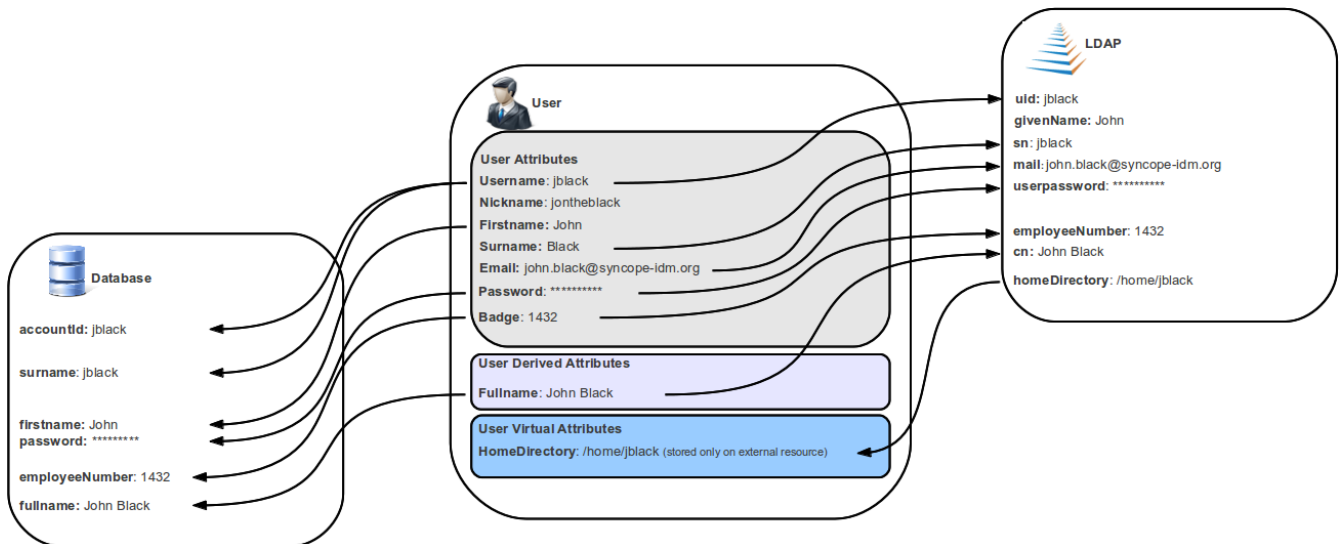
Database

accountId: jblack

surname: jblack

firstname: John
password: *********

employeeNumber: 1432

fullname: John Black

User

User Attributes
Username: jblack
Nickname: jontheblack
Firstname: John
Surname: Black
Email: john.black@syncope-idm.org
Password: **********
Badge: 1432

User Derived Attributes
Fullname: John Black

User Virtual Attributes
HomeDirectory: /home/jblack (stored only on external resource)

LDAP

uid: jblack
givenName: John
sn: jblack
mail: john.black@syncope-idm.org
userpassword: **********

employeeNumber: 1432
cn: John Black

homeDirectory: /home/jblack